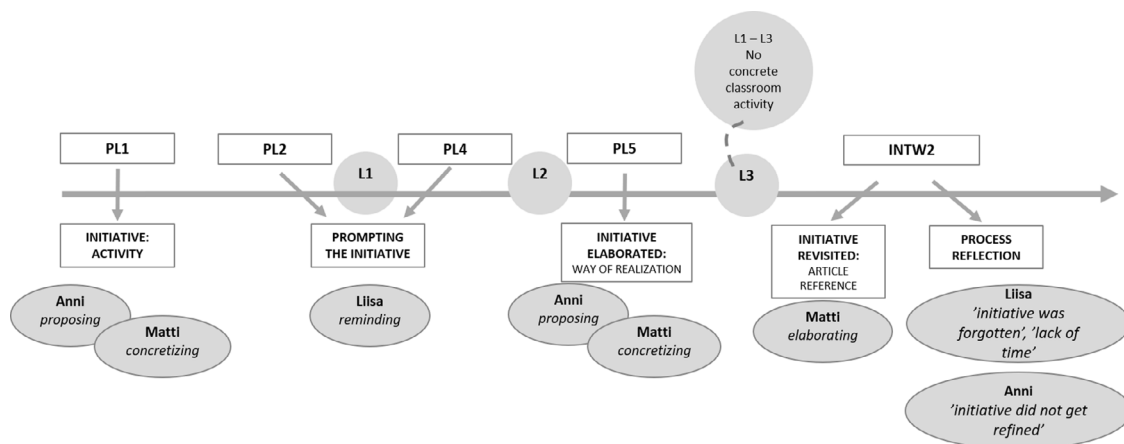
L1 – L3
No concrete classroom activity

PL1

PL2

L1

PL4

L2

PL5

L3

INTW2

INITIATIVE: ACTIVITY

PROMPTING THE INITIATIVE

INITIATIVE ELABORATED: WAY OF REALIZATION

INITIATIVE REVISITED: ARTICLE REFERENCE

PROCESS REFLECTION

Anni
proposing

Matti
concretizing

Liisa
reminding

Anni
proposing

Matti
concretizing

Matti
elaborating

Liisa
'initiative was forgotten', 'lack of time'

Anni
'initiative did not get refined'